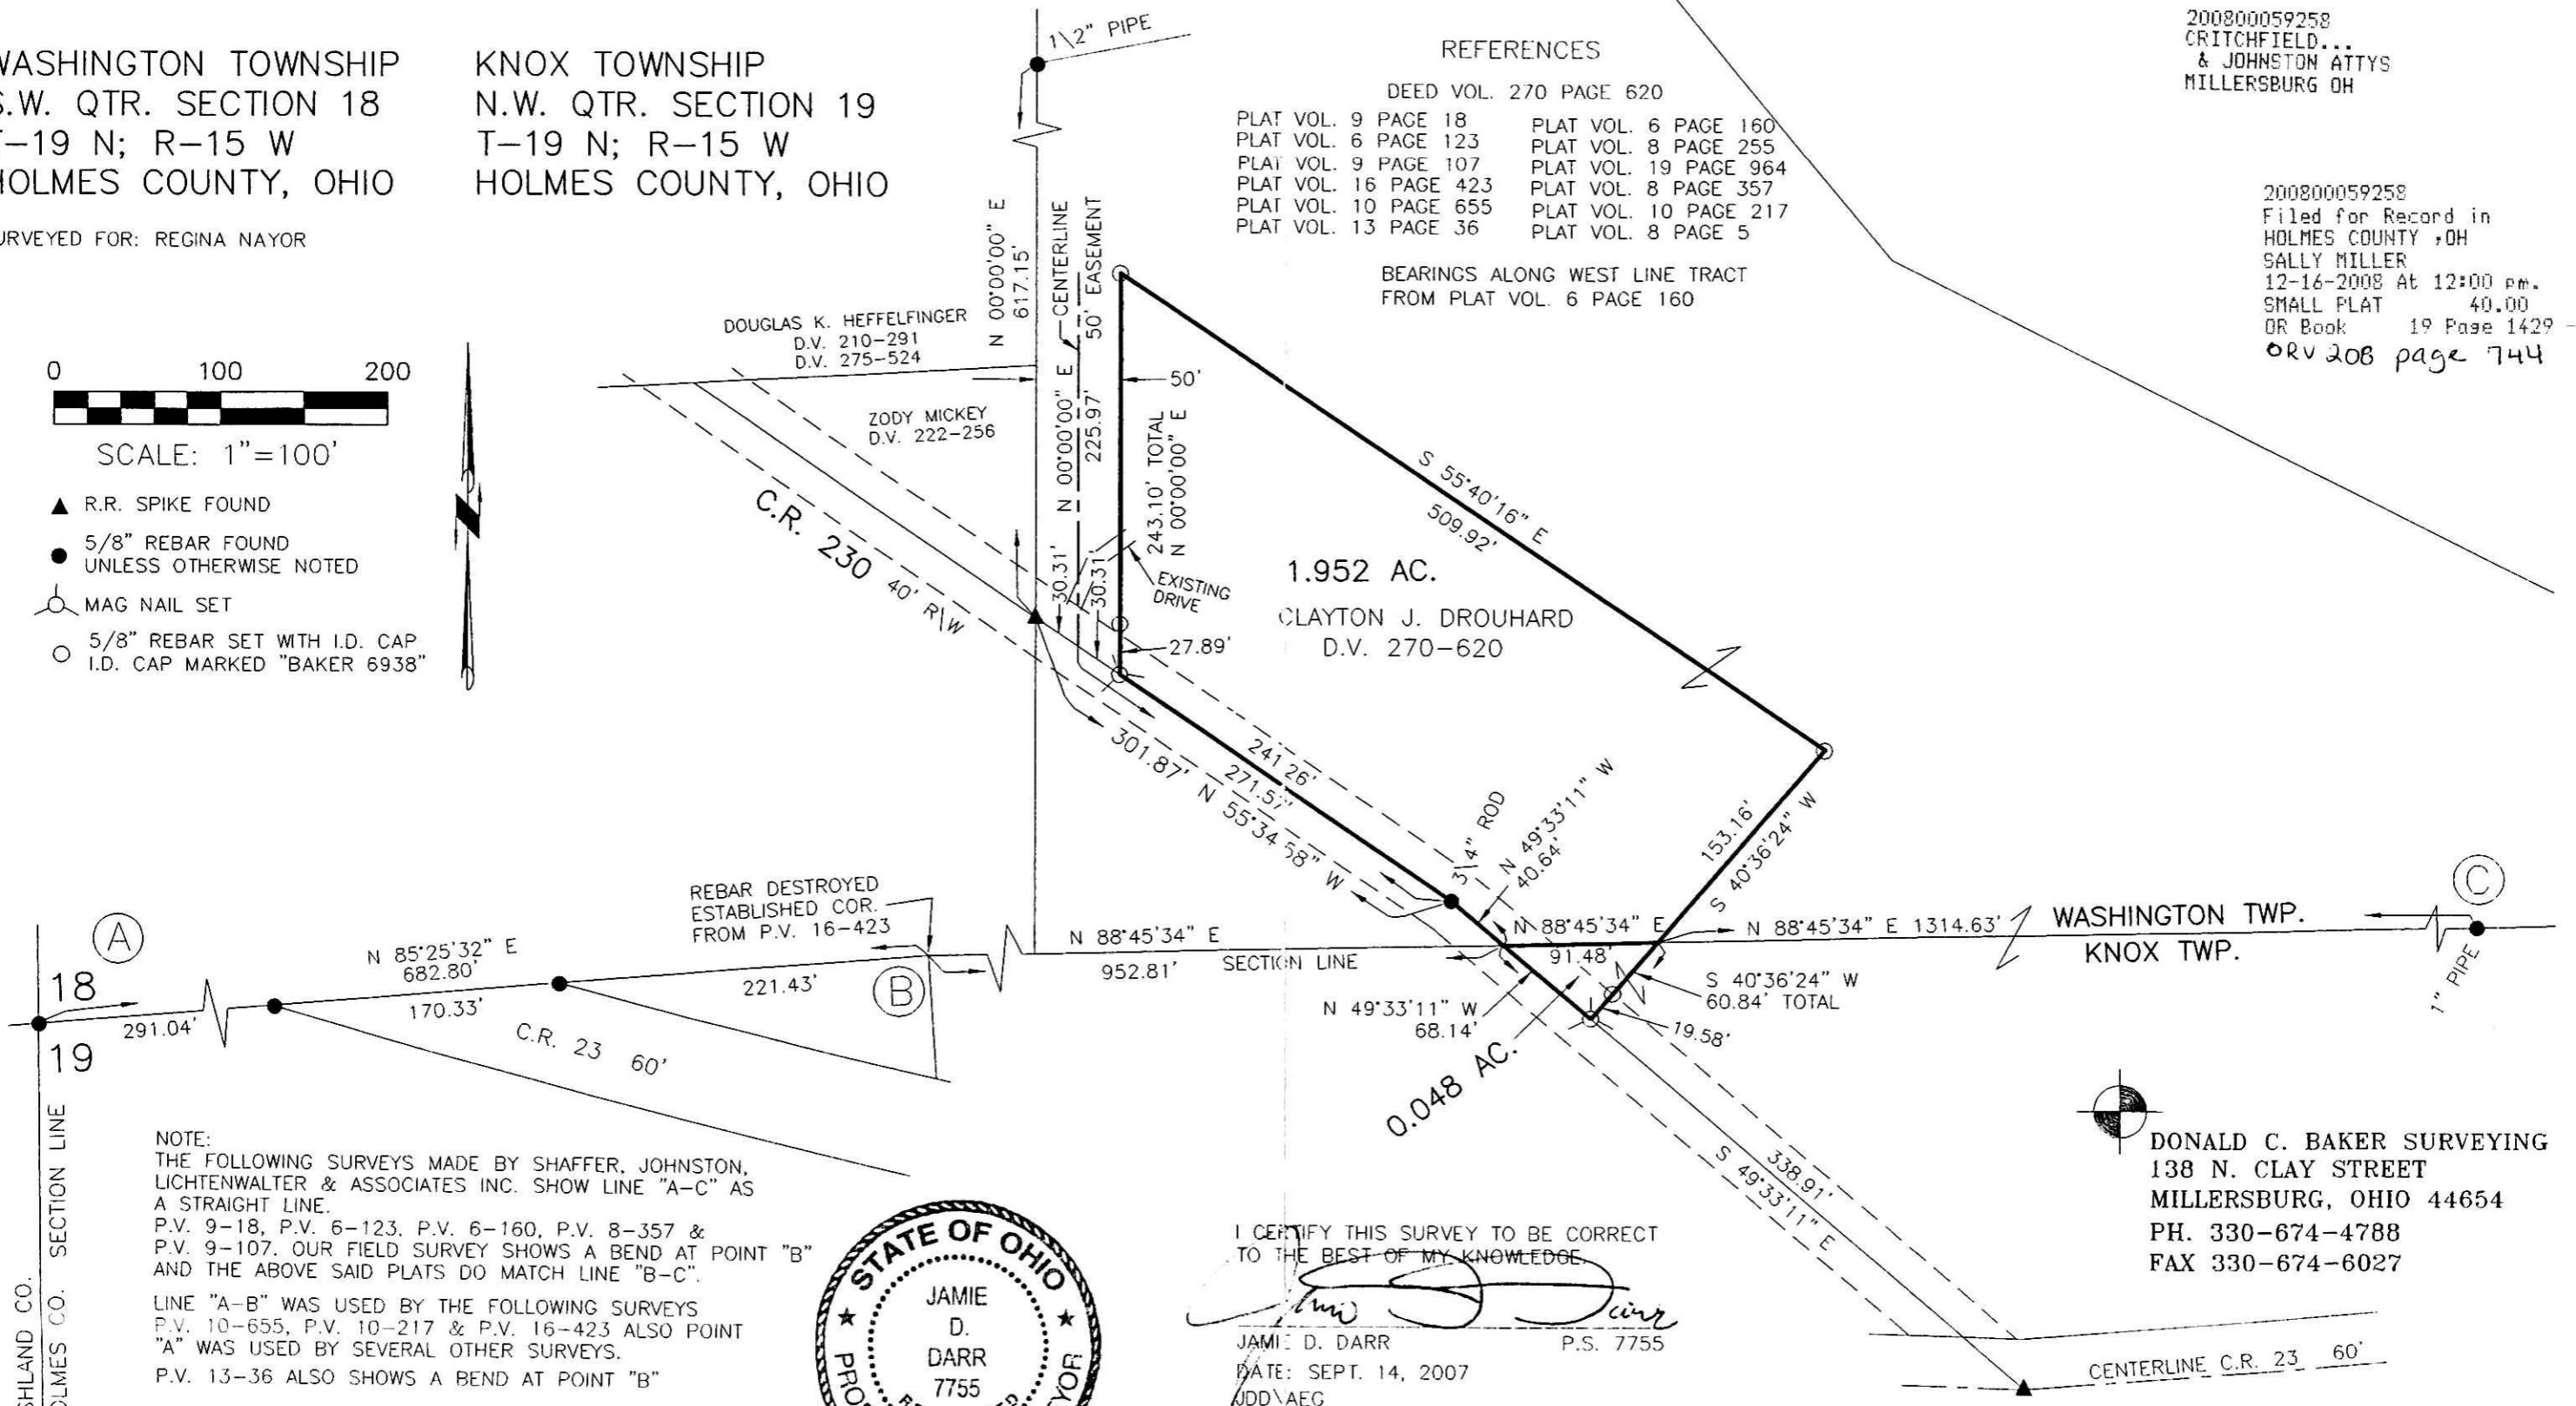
WASHINGTON TOWNSHIP
S.W. QTR. SECTION 18
T–19 N; R–15 W
HOLMES COUNTY, OHIO

KNOX TOWNSHIP
N.W. QTR. SECTION 19
T–19 N; R–15 W
HOLMES COUNTY, OHIO

SURVEYED FOR: REGINA NAYOR

1\2" PIPE

REFERENCES
DEED VOL. 270 PAGE 620
PLAT VOL. 9 PAGE 18
PLAT VOL. 6 PAGE 123
PLAT VOL. 9 PAGE 107
PLAT VOL. 16 PAGE 423
PLAT VOL. 10 PAGE 655
PLAT VOL. 13 PAGE 36
PLAT VOL. 6 PAGE 160
PLAT VOL. 8 PAGE 255
PLAT VOL. 19 PAGE 964
PLAT VOL. 8 PAGE 357
PLAT VOL. 10 PAGE 217
PLAT VOL. 8 PAGE 5

BEARINGS ALONG WEST LINE TRACT FROM PLAT VOL. 6 PAGE 160

200800059258
CRITCHFIELD...
& JOHNSTON ATTYS
MILLERSBURG OH

200800059258
Filed for Record in
HOLMES COUNTY ,OH
SALLY MILLER
12-16-2008 At 12:00 pm.
SMALL PLAT 40.00
OR Book 19 Page 1429
ORV 208 page 744

0 100 200
SCALE: 1"=100'

▲ R.R. SPIKE FOUND
● 5/8" REBAR FOUND UNLESS OTHERWISE NOTED
MAG NAIL SET
○ 5/8" REBAR SET WITH I.D. CAP I.D. CAP MARKED "BAKER 6938"

DOUGLAS K. HEFFELFINGER
D.V. 210–291
D.V. 275–524

ZODY MICKEY
D.V. 222–256

N 00°00'00" E 617.15'
CENTERLINE
50' EASEMENT
50'
N 00°00'00" E 225.97'
243.10' TOTAL N 00°00'00" E
30.31'
30.31'
EXISTING DRIVE
27.89'

C.R. 230 40' R\W

S 55°40'16" E 509.92'

1.952 AC.
CLAYTON J. DROUHARD
D.V. 270–620

241.26'
301.87' 271.57' N 55°34'58" W
3\4" ROD
N 49°33'11" W 40.64'
153.16' S 40°36'24" W

REBAR DESTROYED ESTABLISHED COR. FROM P.V. 16–423

A
18
19
291.04'
N 85°25'32" E 682.80'
170.33'
221.43'
B
C.R. 23 60'

N 88°45'34" E
952.81'
SECTION LINE
N 88°45'34" E
91.48'
N 88°45'34" E 1314.63'
WASHINGTON TWP.
KNOX TWP.
C
1" PIPE

S 40°36'24" W 60.84' TOTAL
19.58'
N 49°33'11" W 68.14'
0.048 AC.
S 49°33'11" E 338.91'

SHLAND CO.
OLMES CO. SECTION LINE

NOTE:
THE FOLLOWING SURVEYS MADE BY SHAFFER, JOHNSTON, LICHTENWALTER & ASSOCIATES INC. SHOW LINE "A–C" AS A STRAIGHT LINE.
P.V. 9–18, P.V. 6–123, P.V. 6–160, P.V. 8–357 & P.V. 9–107. OUR FIELD SURVEY SHOWS A BEND AT POINT "B" AND THE ABOVE SAID PLATS DO MATCH LINE "B–C".
LINE "A–B" WAS USED BY THE FOLLOWING SURVEYS P.V. 10–655, P.V. 10–217 & P.V. 16–423 ALSO POINT "A" WAS USED BY SEVERAL OTHER SURVEYS.
P.V. 13–36 ALSO SHOWS A BEND AT POINT "B"

STATE OF OHIO
JAMIE D. DARR 7755
PRO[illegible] YOR

I CERTIFY THIS SURVEY TO BE CORRECT TO THE BEST OF MY KNOWLEDGE.
JAMIE D. DARR P.S. 7755
DATE: SEPT. 14, 2007
JDD\AEG

DONALD C. BAKER SURVEYING
138 N. CLAY STREET
MILLERSBURG, OHIO 44654
PH. 330–674–4788
FAX 330–674–6027

CENTERLINE C.R. 23 60'